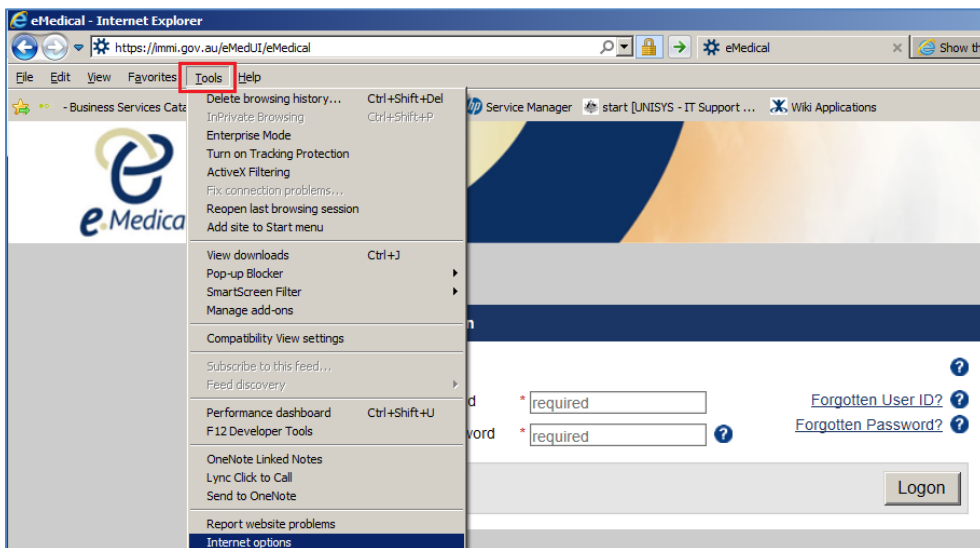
eMedical - Internet Explorer

https://immi.gov.au/eMedUI/eMedical

eMedical

Show th

File Edit View Favorites Tools Help

- Business Services Cata

Service Manager start [UNISYS - IT Support ... Wiki Applications

Delete browsing history... Ctrl+Shift+Del
InPrivate Browsing Ctrl+Shift+P
Enterprise Mode
Turn on Tracking Protection
ActiveX Filtering
Fix connection problems...
Reopen last browsing session
Add site to Start menu

View downloads Ctrl+J
Pop-up Blocker
SmartScreen Filter
Manage add-ons

Compatibility View settings

Subscribe to this feed...
Feed discovery

Performance dashboard Ctrl+Shift+U
F12 Developer Tools

OneNote Linked Notes
Lync Click to Call
Send to OneNote

Report website problems
Internet options

e.Medica

n

d * required

word * required

Forgotten User ID?

Forgotten Password?

Logon